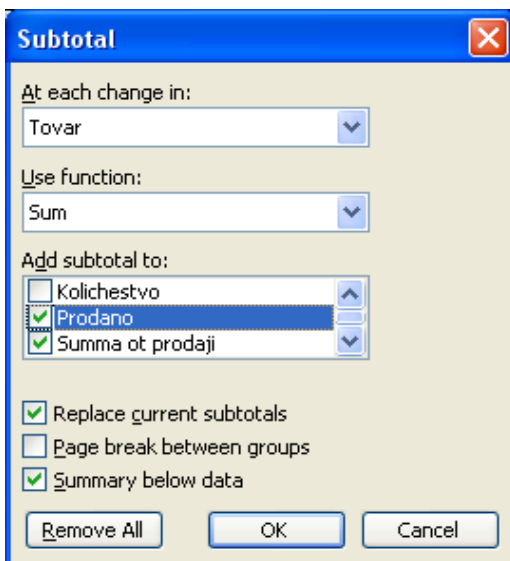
Subtotal

At each change in:
Tovar

Use function:
Sum

Add subtotal to:
Kolichestvo
Prodano
Summa ot prodaji

Replace current subtotals
Page break between groups
Summary below data

Remove All
OK
Cancel